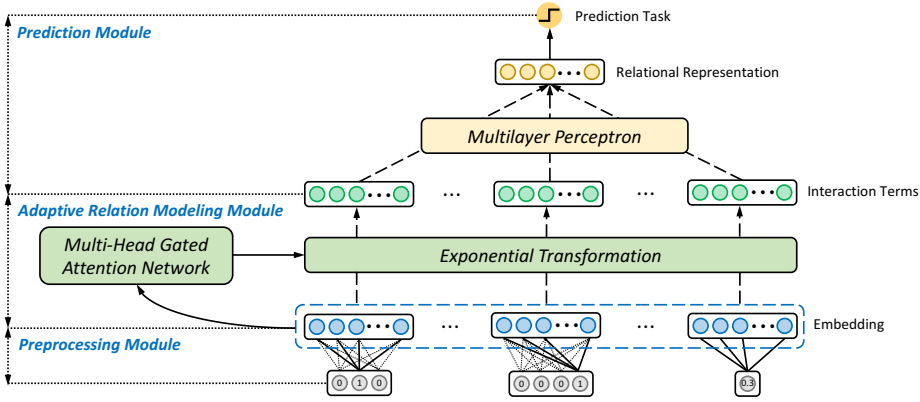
Prediction Task

Prediction Module

Relational Representation

Multilayer Perceptron

Interaction Terms

Adaptive Relation Modeling Module

Multi-Head Gated Attention Network

Exponential Transformation

Embedding

Preprocessing Module

0 1 0

0 0 0 1

0.3